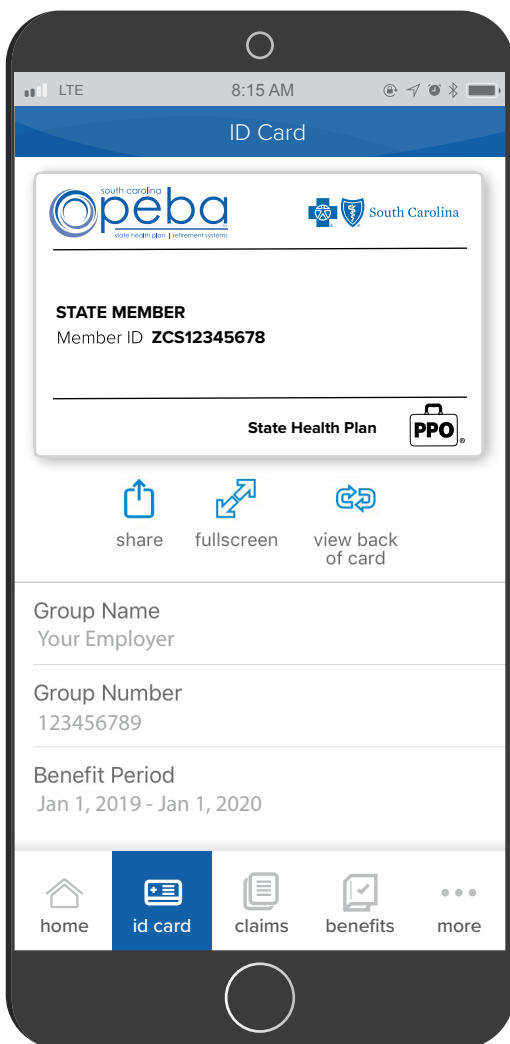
LTE 8:15 AM

ID Card

south carolina
peba
state health plan | retirement systems

South Carolina

STATE MEMBER
Member ID ZCS12345678

State Health Plan PPO

share fullscreen view back of card

Group Name
Your Employer

Group Number
123456789

Benefit Period
Jan 1, 2019 - Jan 1, 2020

home id card claims benefits more